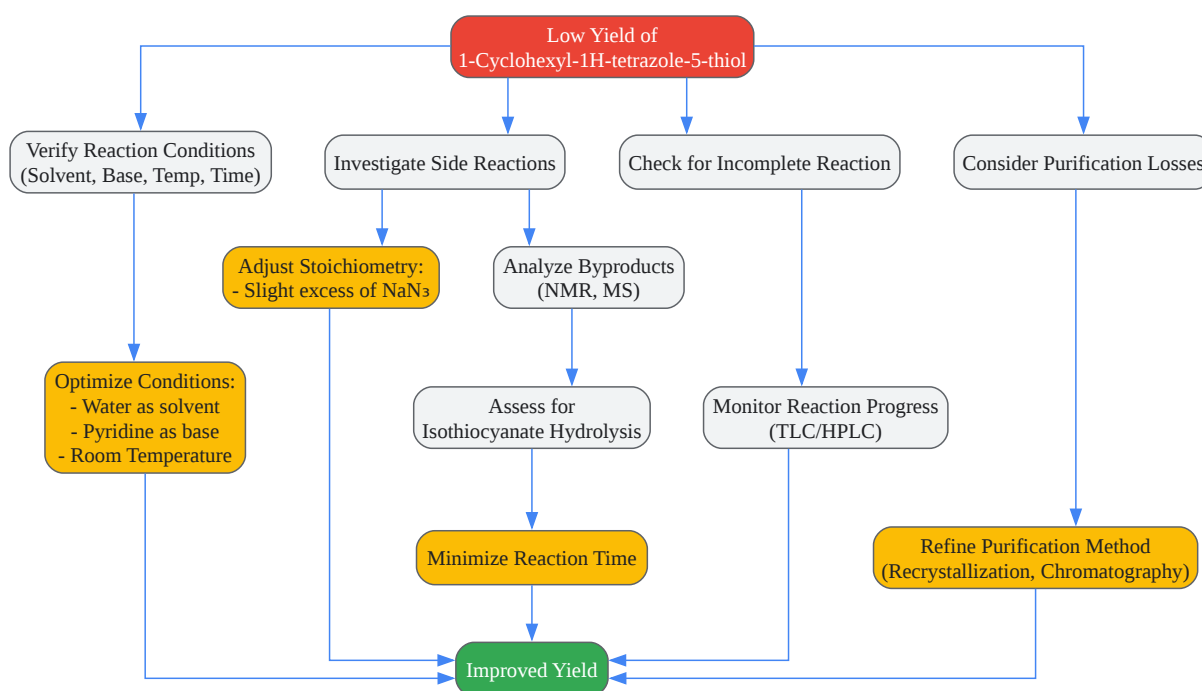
Low Yield of
1-Cyclohexyl-1H-tetrazole-5-thiol

Verify Reaction Conditions
(Solvent, Base, Temp, Time)

Investigate Side Reactions

Check for Incomplete Reaction

Consider Purification Losses

Adjust Stoichiometry:
- Slight excess of $NaN_3$

Analyze Byproducts
(NMR, MS)

Optimize Conditions:
- Water as solvent
- Pyridine as base
- Room Temperature

Assess for
Isothiocyanate Hydrolysis

Monitor Reaction Progress
(TLC/HPLC)

Minimize Reaction Time

Refine Purification Method
(Recrystallization, Chromatography)

Improved Yield